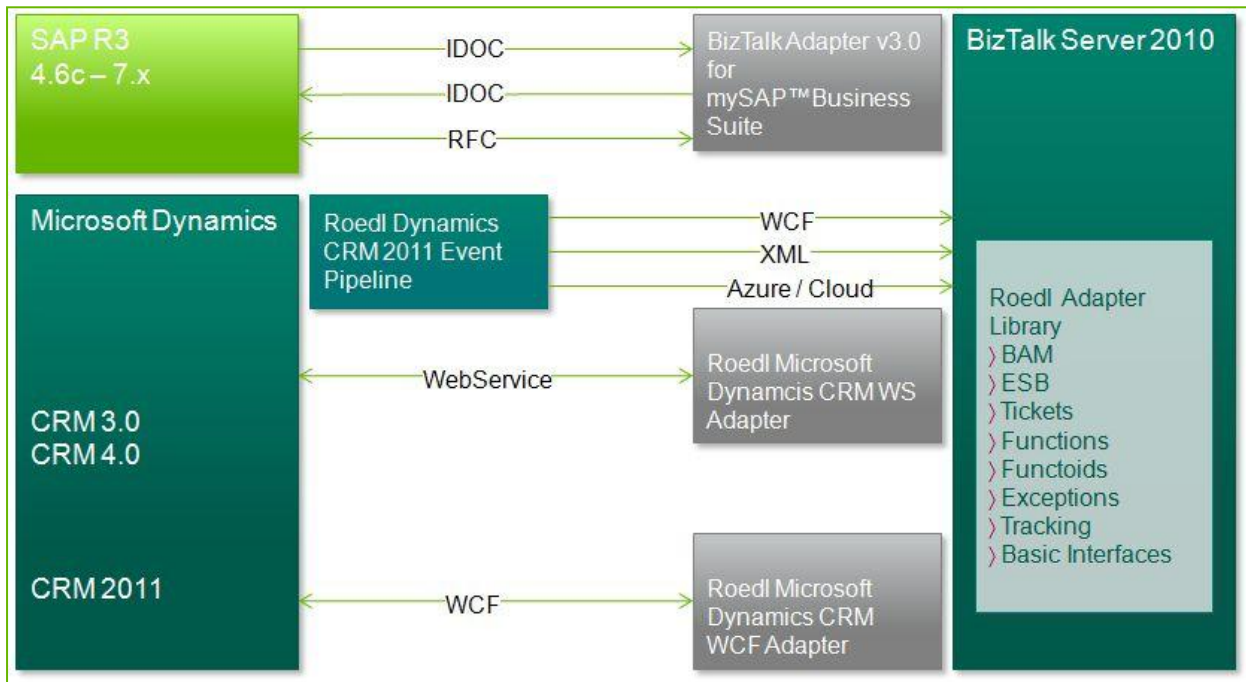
SAP R3
4.6c – 7.x

IDOC
IDOC
RFC

BizTalk Adapter v3.0 for mySAP™ Business Suite

BizTalk Server 2010

Microsoft Dynamics

Roedl Dynamics CRM 2011 Event Pipeline

WCF
XML
Azure / Cloud

Roedl Adapter Library
› BAM
› ESB
› Tickets
› Functions
› Functoids
› Exceptions
› Tracking
› Basic Interfaces

WebService

Roedl Microsoft Dynamcis CRM WS Adapter

CRM 3.0
CRM 4.0

CRM 2011

WCF

Roedl Microsoft Dynamics CRM WCF Adapter